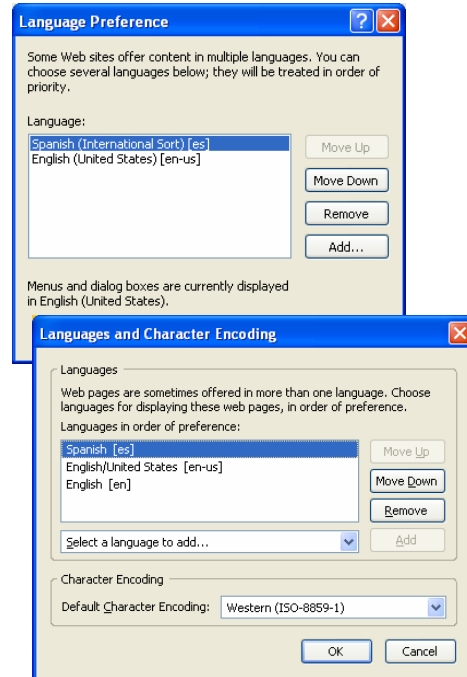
Language Preference

Some Web sites offer content in multiple languages. You can choose several languages below; they will be treated in order of priority.

Language:

Spanish (International Sort) [es]
English (United States) [en-us]

Move Up
Move Down
Remove
Add...

Menus and dialog boxes are currently displayed in English (United States).

Languages and Character Encoding

Languages

Web pages are sometimes offered in more than one language. Choose languages for displaying these web pages, in order of preference.

Languages in order of preference:

Spanish [es]
English/United States [en-us]
English [en]

Move Up
Move Down
Remove

Select a language to add...

Add

Character Encoding

Default Character Encoding: Western (ISO-8859-1)

OK
Cancel